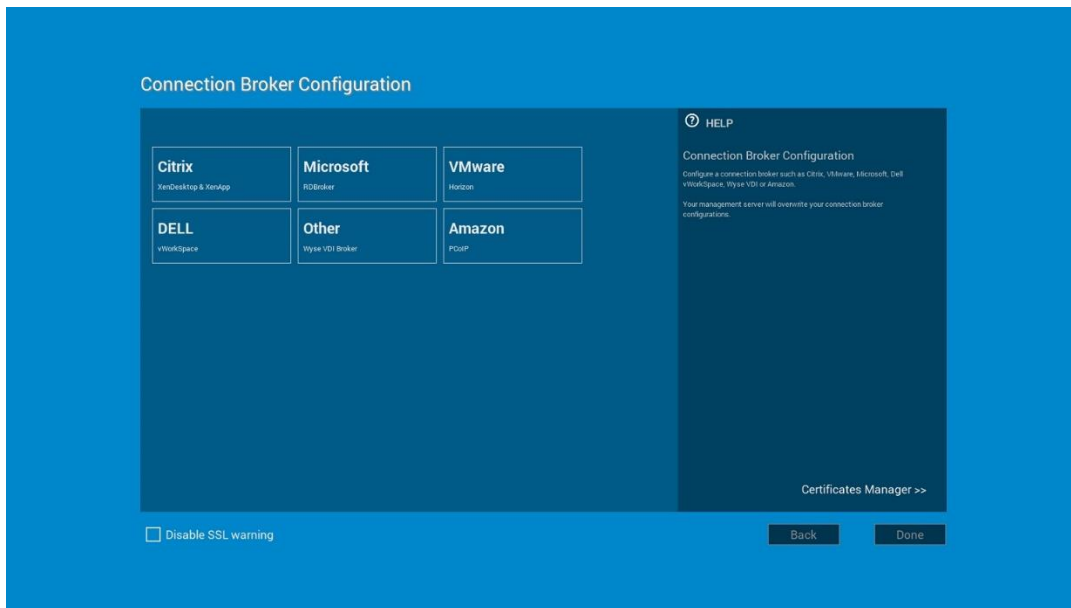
Connection Broker Configuration

Citrix
XenDesktop & XenApp

Microsoft
RDBroker

VMware
Horizon

DELL
vWorkSpace

Other
Wyse VDI Broker

Amazon
PCoIP

HELP

Connection Broker Configuration

Configure a connection broker such as Citrix, VMware, Microsoft, Dell vWorkSpace, Wyse VDI or Amazon.

Your management server will overwrite your connection broker configurations.

Certificates Manager >>

Disable SSL warning

Back

Done